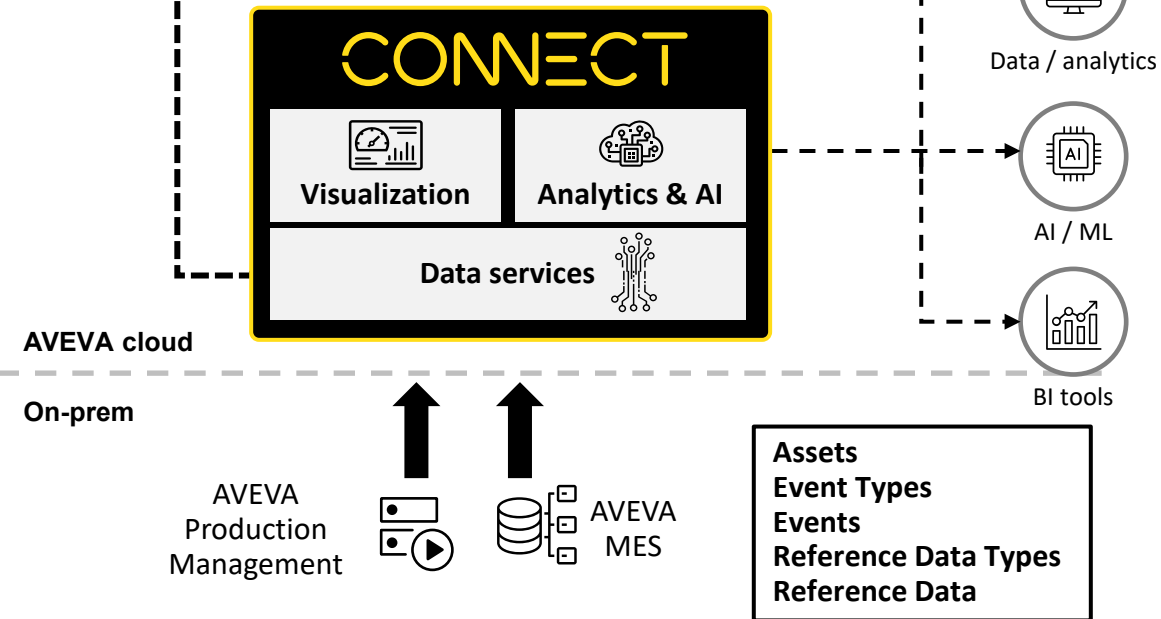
CONNECT

Visualization

Analytics & AI

Data services

Data / analytics

AI

AI / ML

BI tools

AVEVA cloud

On-prem

AVEVA Production Management

AVEVA MES

Assets
Event Types
Events
Reference Data Types
Reference Data